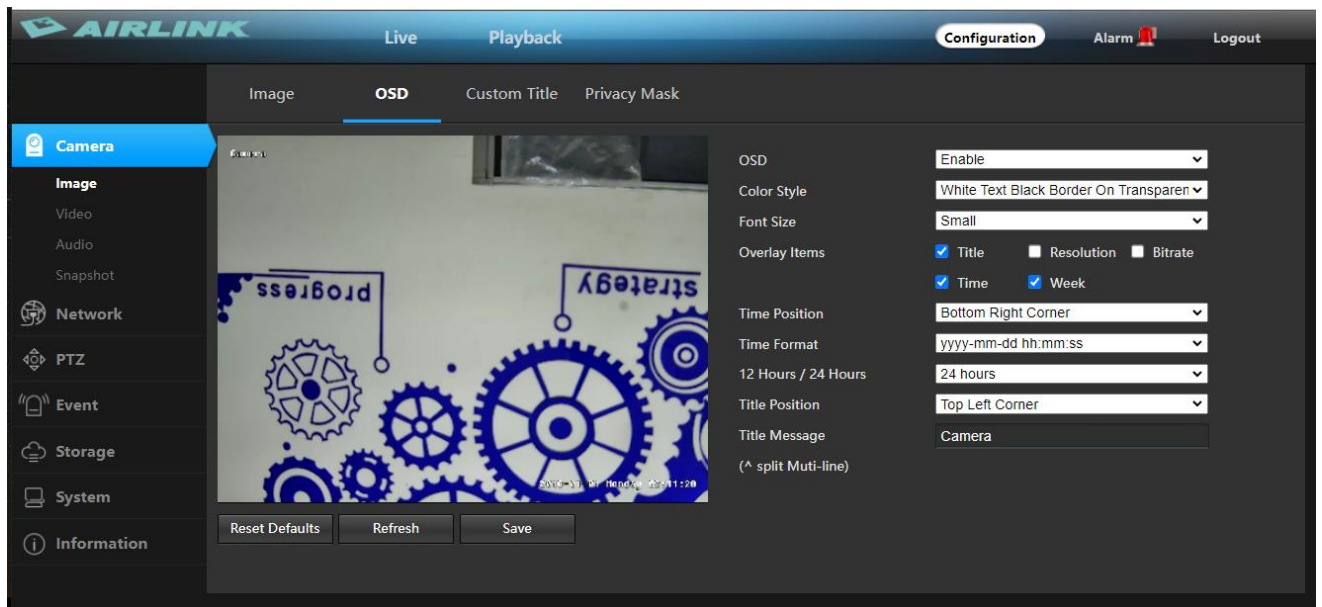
AIRLINK

Live Playback Configuration Alarm Logout

Image OSD Custom Title Privacy Mask

Camera
Image
Video
Audio
Snapshot
Network
PTZ
Event
Storage
System
Information

Camera

ssergorq

ygetarts

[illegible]

Reset Defaults Refresh Save

| | |
|---|---|
| OSD | Enable |
| Color Style | White Text Black Border On Transparen |
| Font Size | Small |
| Overlay Items | Title Resolution Bitrate |
| | Time Week |
| Time Position | Bottom Right Corner |
| Time Format | yyyy-mm-dd hh:mm:ss |
| 12 Hours / 24 Hours | 24 hours |
| Title Position | Top Left Corner |
| Title Message | Camera |
| (^ split Muti-line) | |